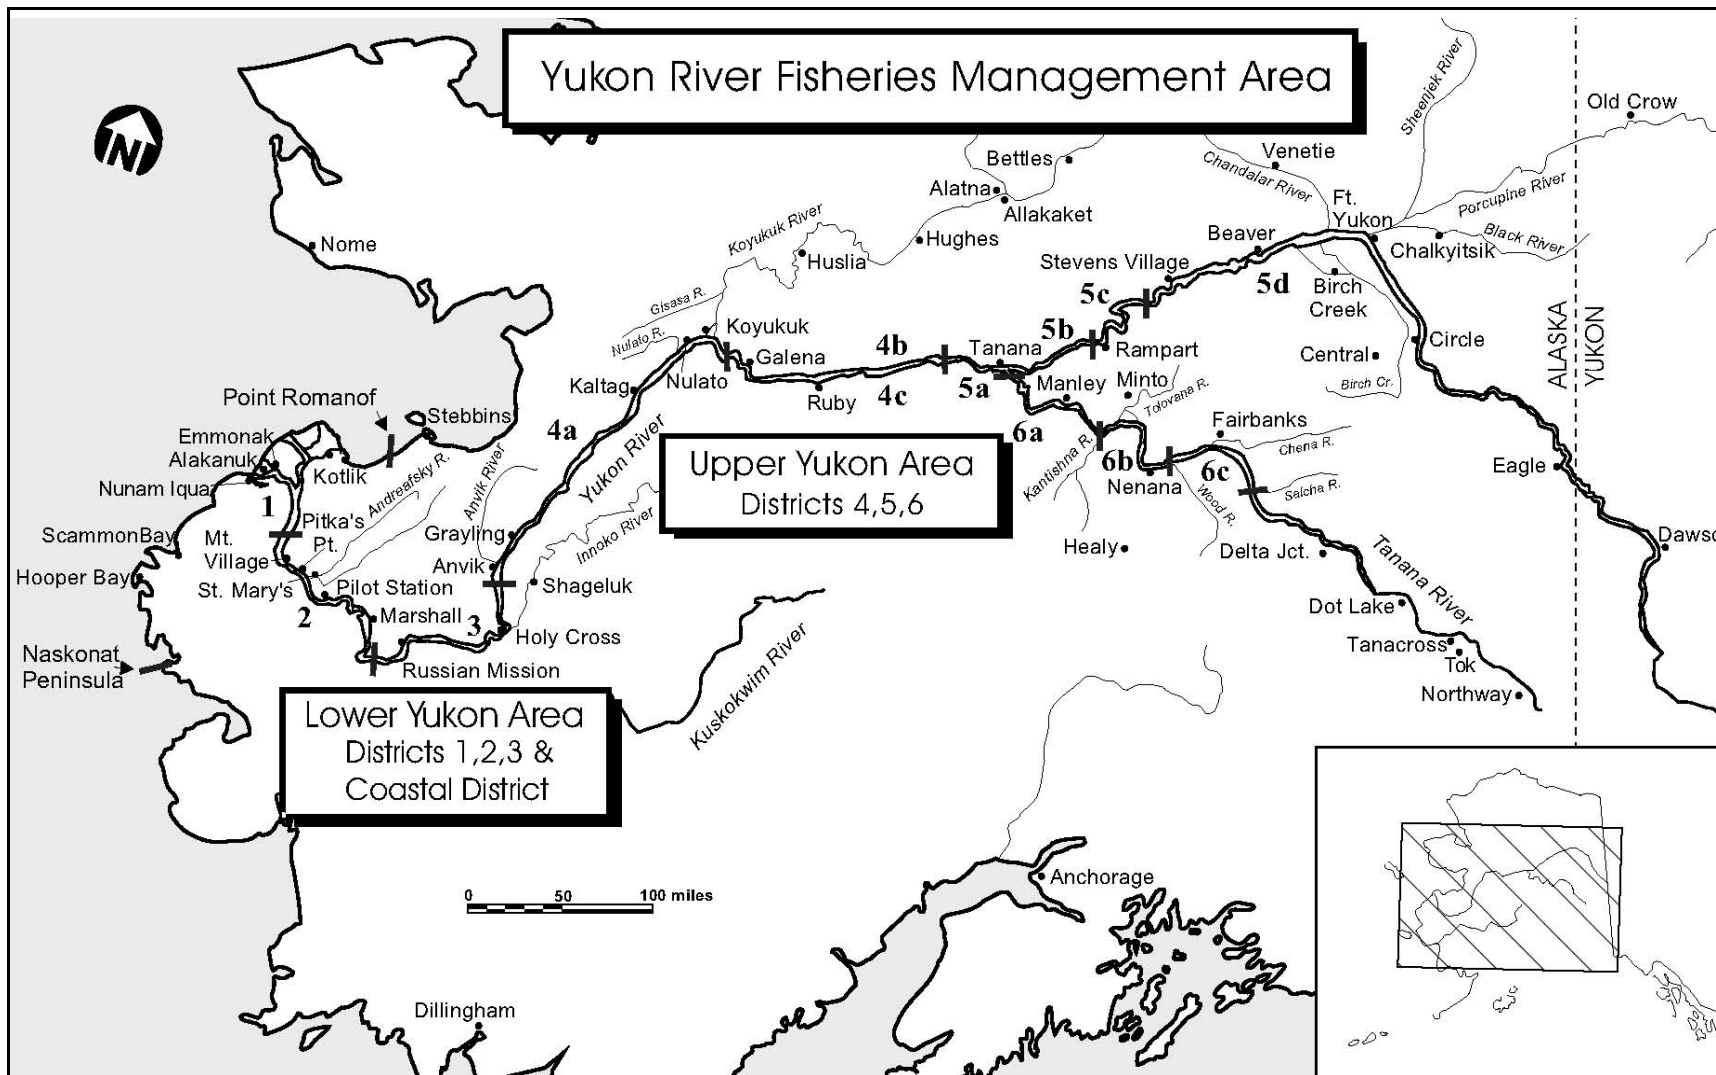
Yukon River Fisheries Management Area

N

Old Crow
Sheenjek River
Bettles
Venetie
Chandalar River
Alatna
Allakaket
Ft. Yukon
Porcupine River
Black River
Nome
Koyukuk River
Hughes
Beaver
Chalkyitsik
Huslia
Stevens Village
5c
5d
Birch Creek
Gisasa R.
Nulato R.
Koyukuk
5b
Galena
4b
Tanana
Rampart
Central
Circle
ALASKA
YUKON
Kaltag
Nulato
Ruby
4c
5a
Manley
Minto
Tolovana R.
Birch Cr.
Point Romanof
Stebbins
4a
6a
Fairbanks
Chena R.
Emmonak
Alakanuk
Kotlik
Andreafsky R.
Anvik River
Yukon River
Kantishna R.
6b
6c
Eagle
Nunam Iqua
1
Upper Yukon Area
Districts 4,5,6
Nenana
Wood R.
Salcha R.
Scammon Bay
Mt. Village
Pitka's Pt.
Grayling
Innoko River
Healy
Delta Jct.
Tanana River
Dawso
Hooper Bay
St. Mary's
Anvik
Pilot Station
Shageluk
2
Marshall
3
Holy Cross
Dot Lake
Naskonat Peninsula
Russian Mission
Kuskokwim River
Tanacross
Tok
Northway

Lower Yukon Area
Districts 1,2,3 &
Coastal District

0 50 100 miles
Anchorage
Dillingham